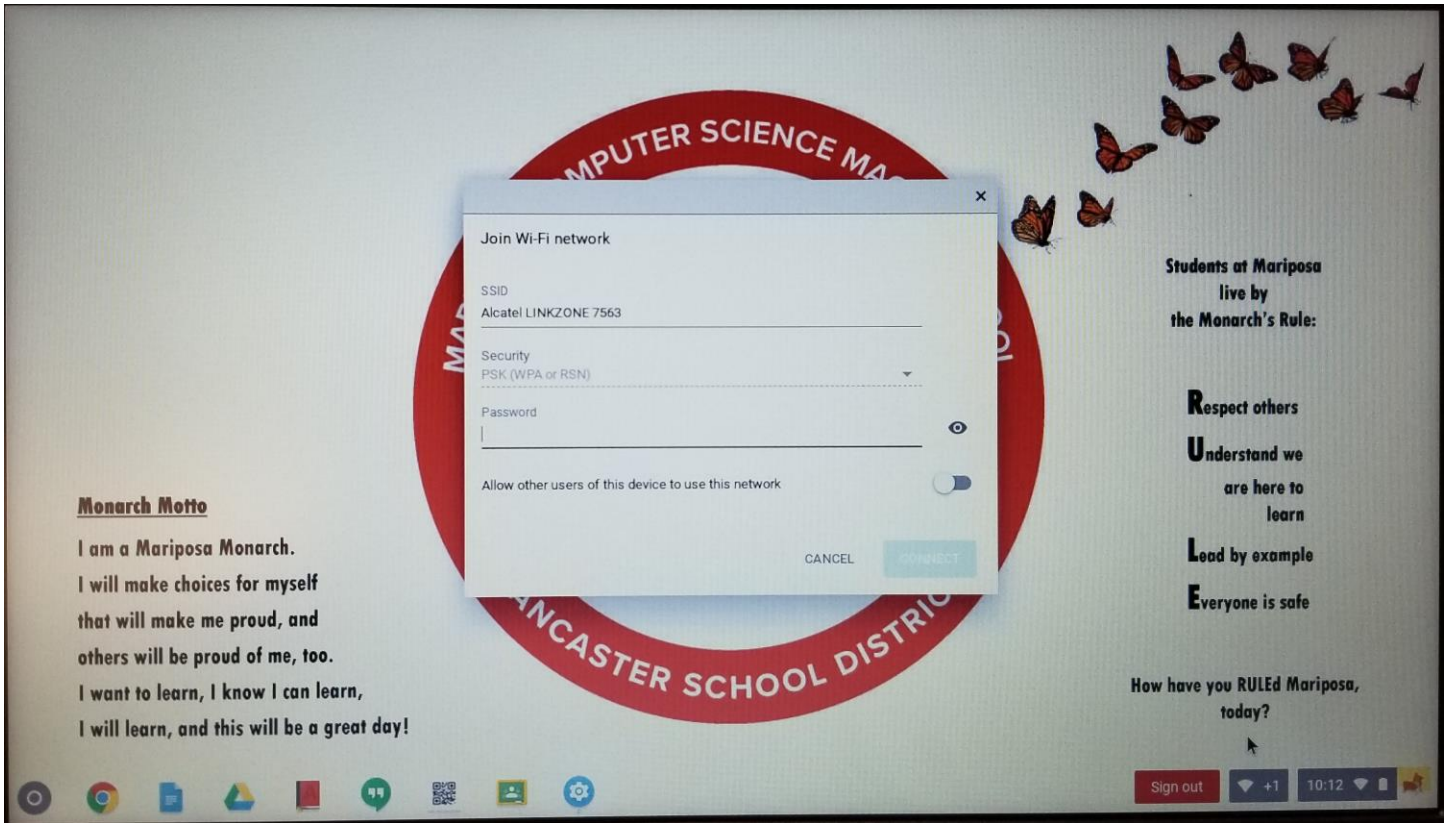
MPUTER SCIENCE MA

×

Join Wi-Fi network

SSID
Alcatel LINKZONE 7563

Security
PSK (WPA or RSN)

Password

Allow other users of this device to use this network

CANCEL CONNECT

MA

OI

ANCASTER SCHOOL DISTRI

Monarch Motto

I am a Mariposa Monarch.
I will make choices for myself
that will make me proud, and
others will be proud of me, too.
I want to learn, I know I can learn,
I will learn, and this will be a great day!

Students at Mariposa live by the Monarch's Rule:

Respect others
Understand we are here to learn
Lead by example
Everyone is safe

How have you RULEd Mariposa, today?

Sign out +1 10:12